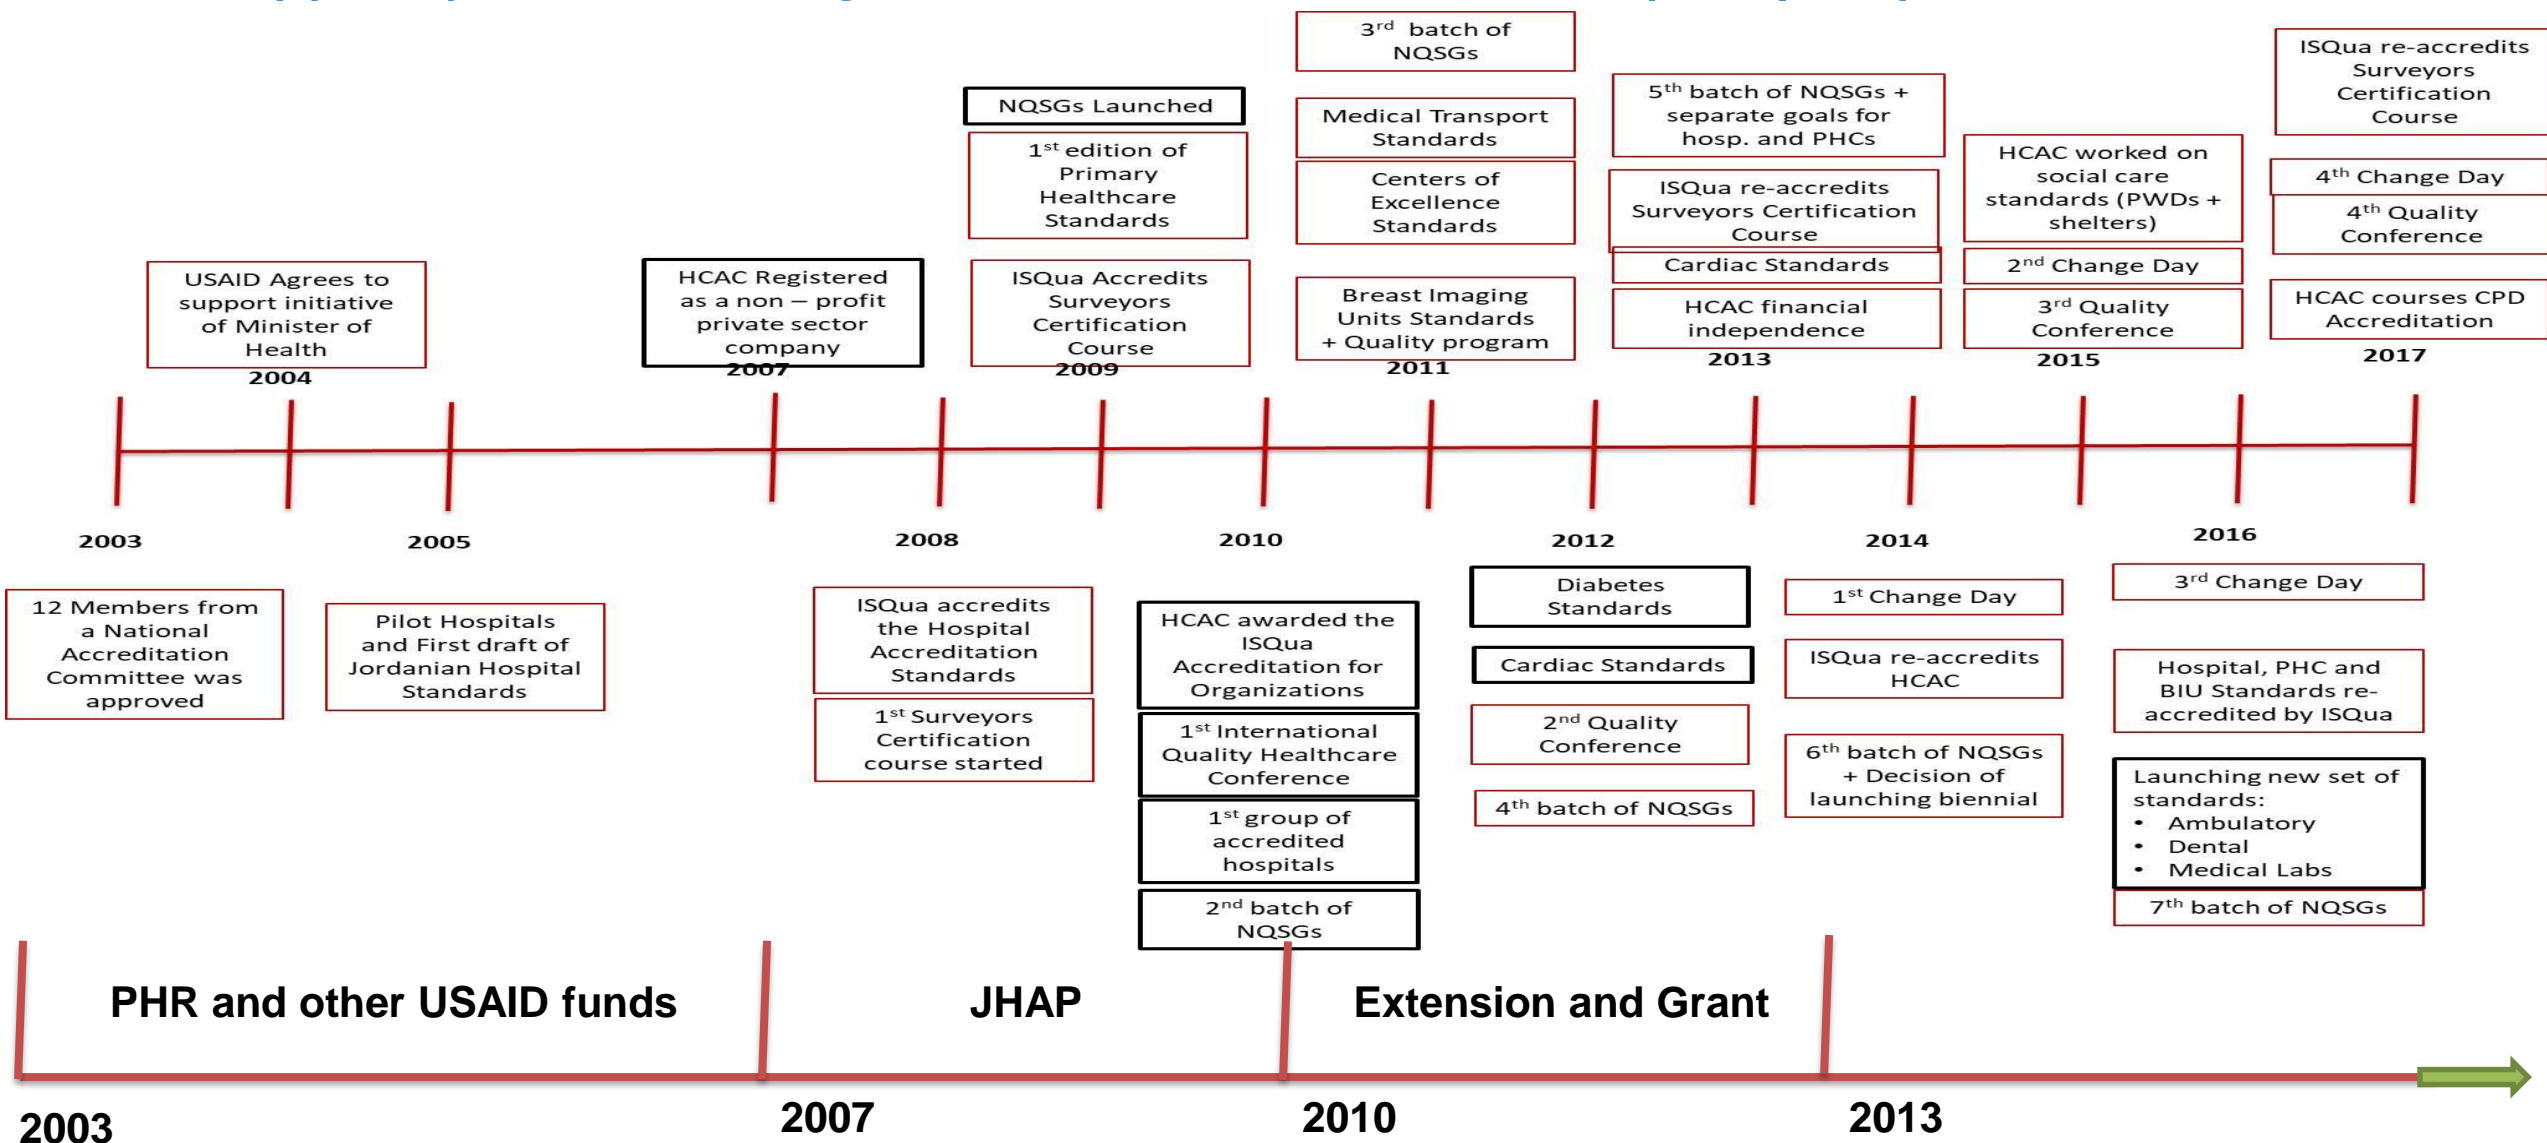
USAID Agrees to support initiative of Minister of Health
2004

HCAC Registered as a non – profit private sector company
2007

NQSGs Launched

1$^{st}$ edition of Primary Healthcare Standards

ISQua Accredits Surveyors Certification Course
2009

3$^{rd}$ batch of NQSGs

Medical Transport Standards

Centers of Excellence Standards

Breast Imaging Units Standards + Quality program
2011

5$^{th}$ batch of NQSGs + separate goals for hosp. and PHCs

ISQua re-accredits Surveyors Certification Course

Cardiac Standards

HCAC financial independence
2013

HCAC worked on social care standards (PWDs + shelters)

2$^{nd}$ Change Day

3$^{rd}$ Quality Conference
2015

ISQua re-accredits Surveyors Certification Course

4$^{th}$ Change Day

4$^{th}$ Quality Conference

HCAC courses CPD Accreditation
2017

2003

2005

2008

2010

2012

2014

2016

12 Members from a National Accreditation Committee was approved

Pilot Hospitals and First draft of Jordanian Hospital Standards

ISQua accredits the Hospital Accreditation Standards

1$^{st}$ Surveyors Certification course started

HCAC awarded the ISQua Accreditation for Organizations

1$^{st}$ International Quality Healthcare Conference

1$^{st}$ group of accredited hospitals

2$^{nd}$ batch of NQSGs

Diabetes Standards

Cardiac Standards

2$^{nd}$ Quality Conference

4$^{th}$ batch of NQSGs

1$^{st}$ Change Day

ISQua re-accredits HCAC

6$^{th}$ batch of NQSGs + Decision of launching biennial

3$^{rd}$ Change Day

Hospital, PHC and BIU Standards re-accredited by ISQua

Launching new set of standards:
• Ambulatory
• Dental
• Medical Labs

7$^{th}$ batch of NQSGs

PHR and other USAID funds

JHAP

Extension and Grant

2003

2007

2010

2013